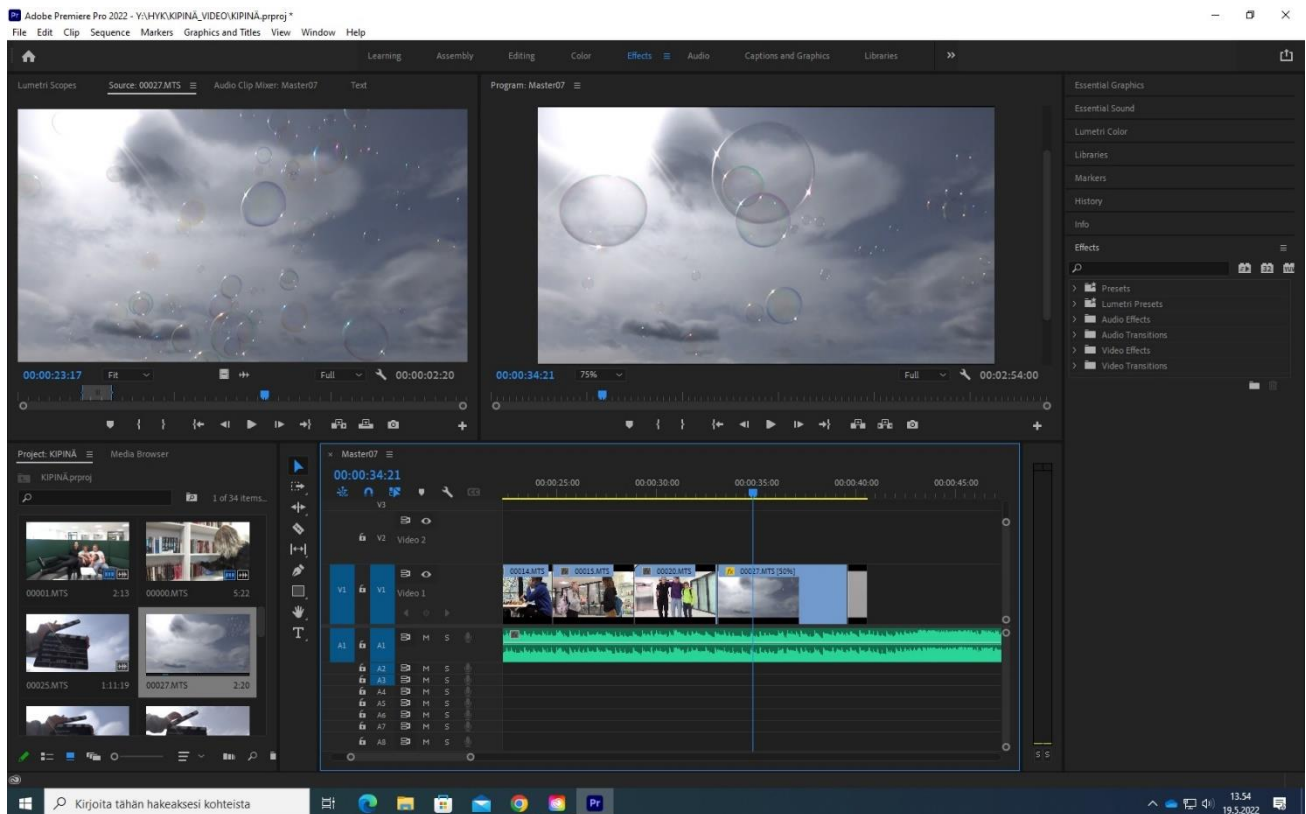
Pr Adobe Premiere Pro 2022 - Y:\HYK\KIPINÄ_VIDEO\KIPINÄ.prproj *
File Edit Clip Sequence Markers Graphics and Titles View Window Help

Learning Assembly Editing Color Effects ≡ Audio Captions and Graphics Libraries »

Lumetri Scopes Source: 00027.MTS ≡ Audio Clip Mixer: Master07 Text

Program: Master07 ≡

Essential Graphics
Essential Sound
Lumetri Color
Libraries
Markers
History
Info
Effects ≡
Presets
Lumetri Presets
Audio Effects
Audio Transitions
Video Effects
Video Transitions

00:00:23:17 Fit Full 00:00:02:20

00:00:34:21 75% Full 00:02:54:00

Project: KIPINÄ ≡ Media Browser
KIPINÄ.prproj
1 of 34 items...

00001.MTS 2:13 00000.MTS 5:22
00025.MTS 1:11:19 00027.MTS 2:20

× Master07 ≡
00:00:34:21
00:00:25:00 00:00:30:00 00:00:35:00 00:00:40:00 00:00:45:00
V3
V2 Video 2
V1 V1 Video 1
00014.MTS 00015.MTS 00020.MTS 00027.MTS [30%]
A1 A1 M S
A2 M S
A3 M S
A4 M S
A5 M S
A6 M S
A7 M S
A8 M S

S S

Kirjoita tähän hakeaksesi kohteista

13.54
19.5.2022